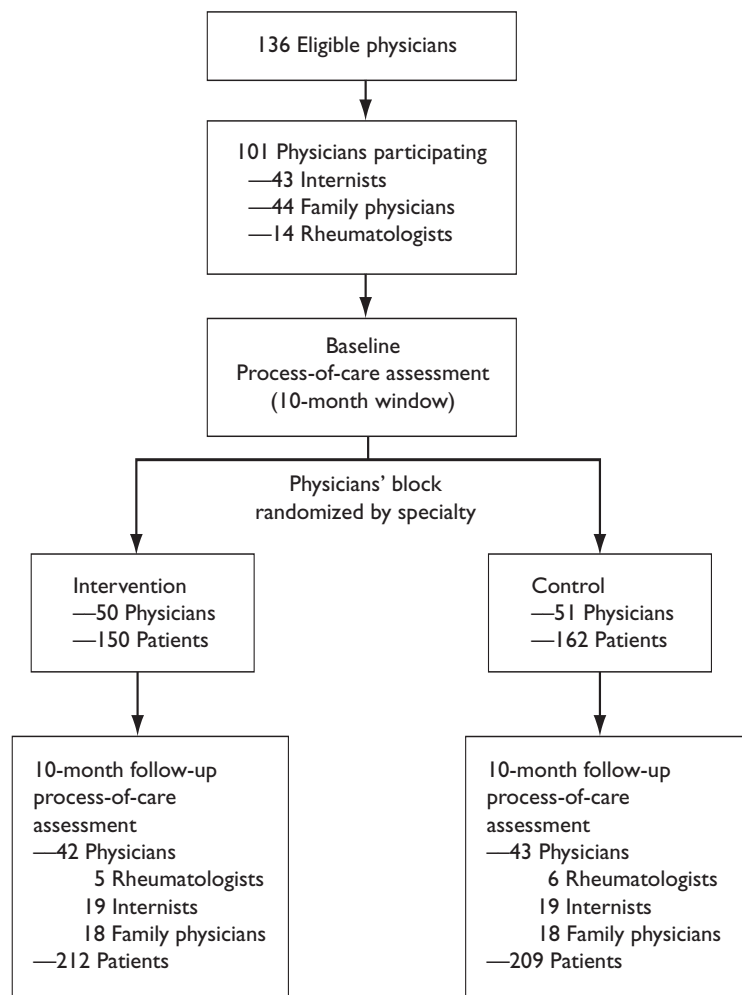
136 Eligible physicians

101 Physicians participating
—43 Internists
—44 Family physicians
—14 Rheumatologists

Baseline
Process-of-care assessment
(10-month window)

Physicians' block
randomized by specialty

Intervention
—50 Physicians
—150 Patients

Control
—51 Physicians
—162 Patients

10-month follow-up
process-of-care
assessment
—42 Physicians
5 Rheumatologists
19 Internists
18 Family physicians
—212 Patients

10-month follow-up
process-of-care
assessment
—43 Physicians
6 Rheumatologists
19 Internists
18 Family physicians
—209 Patients